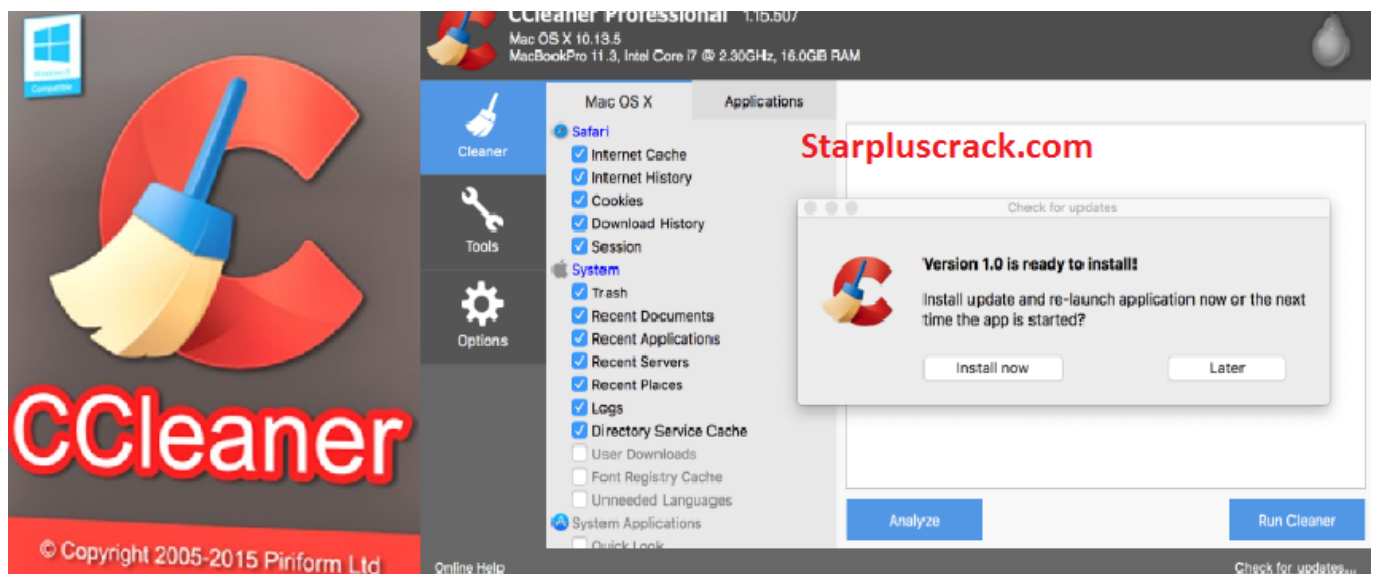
Windows 8 Compatible

CCleaner

© Copyright 2005-2015 Piriform Ltd

CCleaner Professional 1.15.507
Mac OS X 10.13.5
MacBookPro 11.3, Intel Core i7 @ 2.30GHz, 16.0GB RAM

Cleaner
Tools
Options

Mac OS X
Applications

Safari
Internet Cache
Internet History
Cookies
Download History
Session
System
Trash
Recent Documents
Recent Applications
Recent Servers
Recent Places
Logs
Directory Service Cache
User Downloads
Font Registry Cache
Unneeded Languages
System Applications
Quick Look

Starpluscrack.com

Check for updates
Version 1.0 is ready to install!
Install update and re-launch application now or the next time the app is started?
Install now
Later

Analyze
Run Cleaner

Online Help
Check for updates...